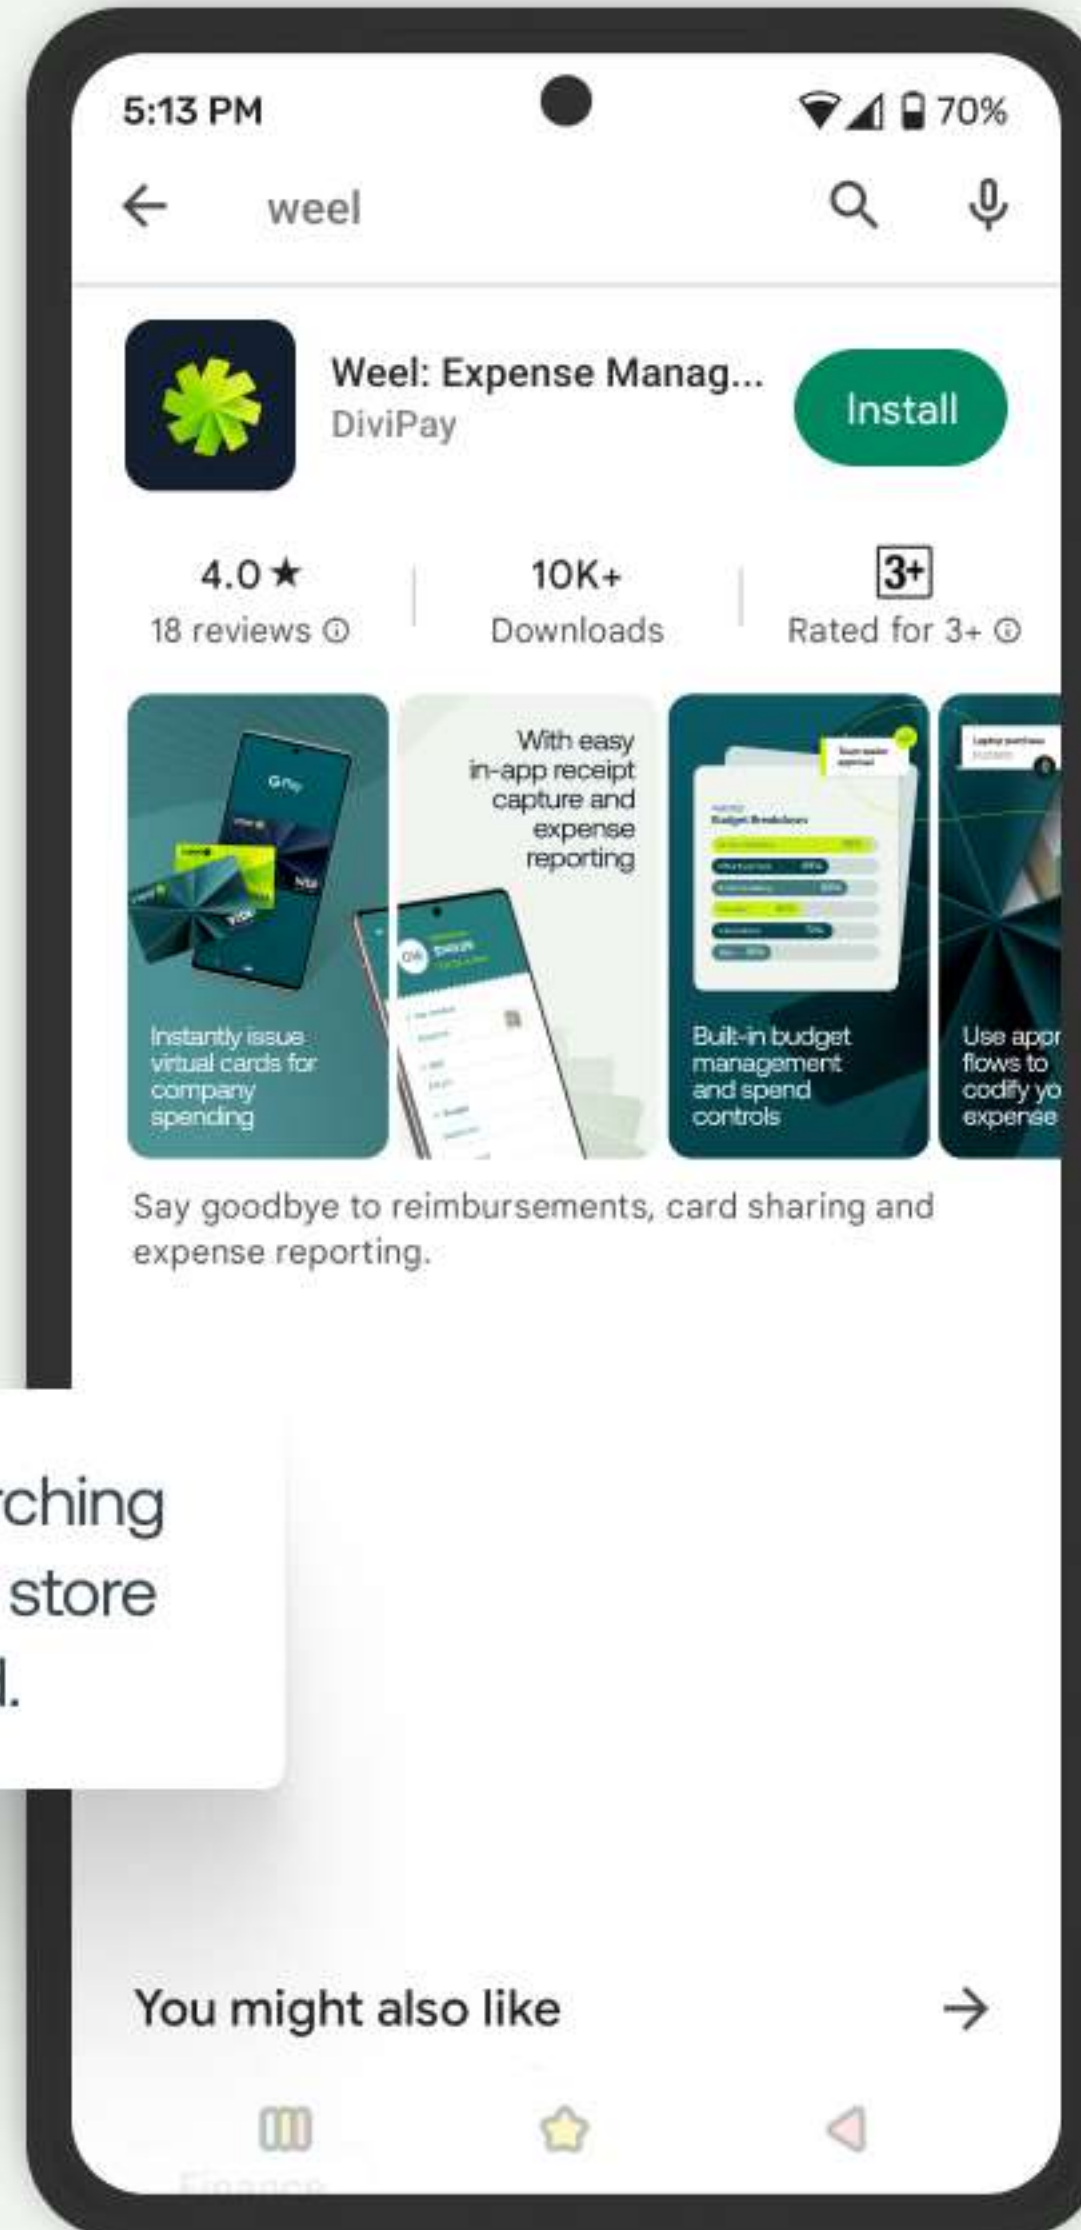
5:13 PM
70%

weel

Weel: Expense Manag...
DiviPay
Install

4.0 ★
18 reviews ⓘ

10K+
Downloads

3+
Rated for 3+ ⓘ

Instantly issue virtual cards for company spending

With easy in-app receipt capture and expense reporting

Built-in budget management and spend controls

Use appr flows to codify yo expense

Say goodbye to reimbursements, card sharing and expense reporting.

rching
store
l.

You might also like →

Finance